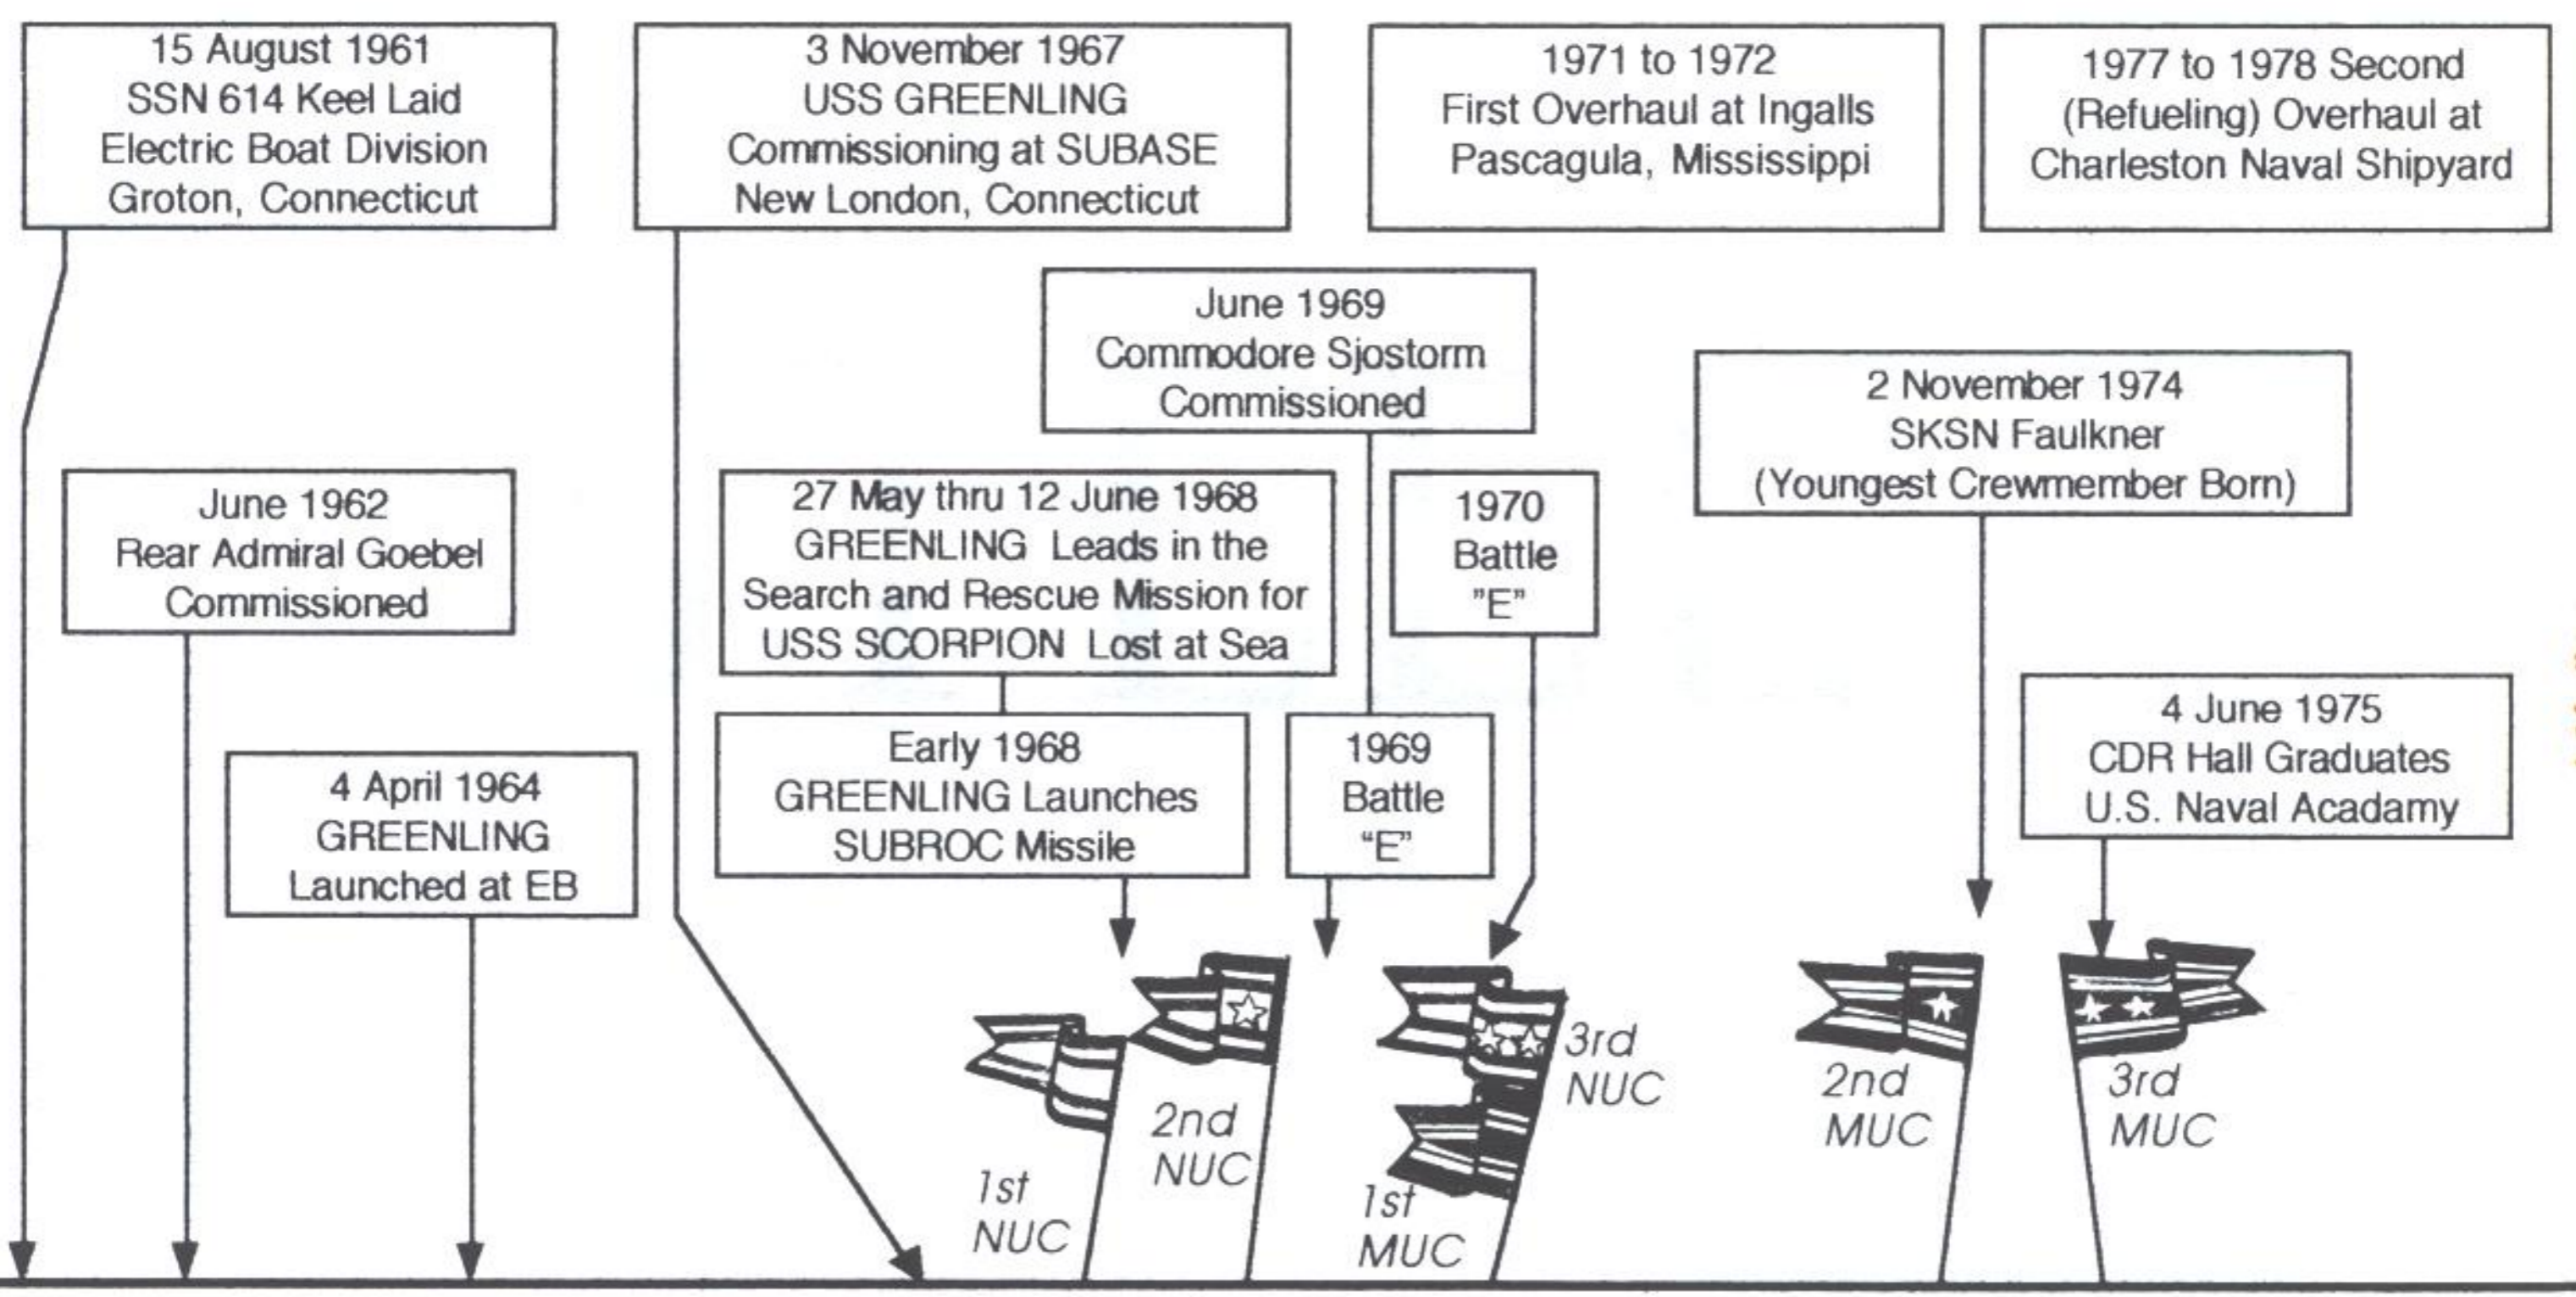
15 August 1961
SSN 614 Keel Laid
Electric Boat Division
Groton, Connecticut

3 November 1967
USS GREENLING
Commissioning at SUBASE
New London, Connecticut

1971 to 1972
First Overhaul at Ingalls
Pascagula, Mississippi

1977 to 1978 Second
(Refueling) Overhaul at
Charleston Naval Shipyard

June 1969
Commodore Sjostorm
Commissioned

2 November 1974
SKSN Faulkner
(Youngest Crewmember Born)

June 1962
Rear Admiral Goebel
Commissioned

27 May thru 12 June 1968
GREENLING Leads in the
Search and Rescue Mission for
USS SCORPION Lost at Sea

1970
Battle
"E"

4 June 1975
CDR Hall Graduates
U.S. Naval Academy

4 April 1964
GREENLING
Launched at EB

Early 1968
GREENLING Launches
SUBROC Missile

1969
Battle
"E"

1st
NUC

2nd
NUC

3rd
NUC

1st
MUC

2nd
MUC

3rd
MUC